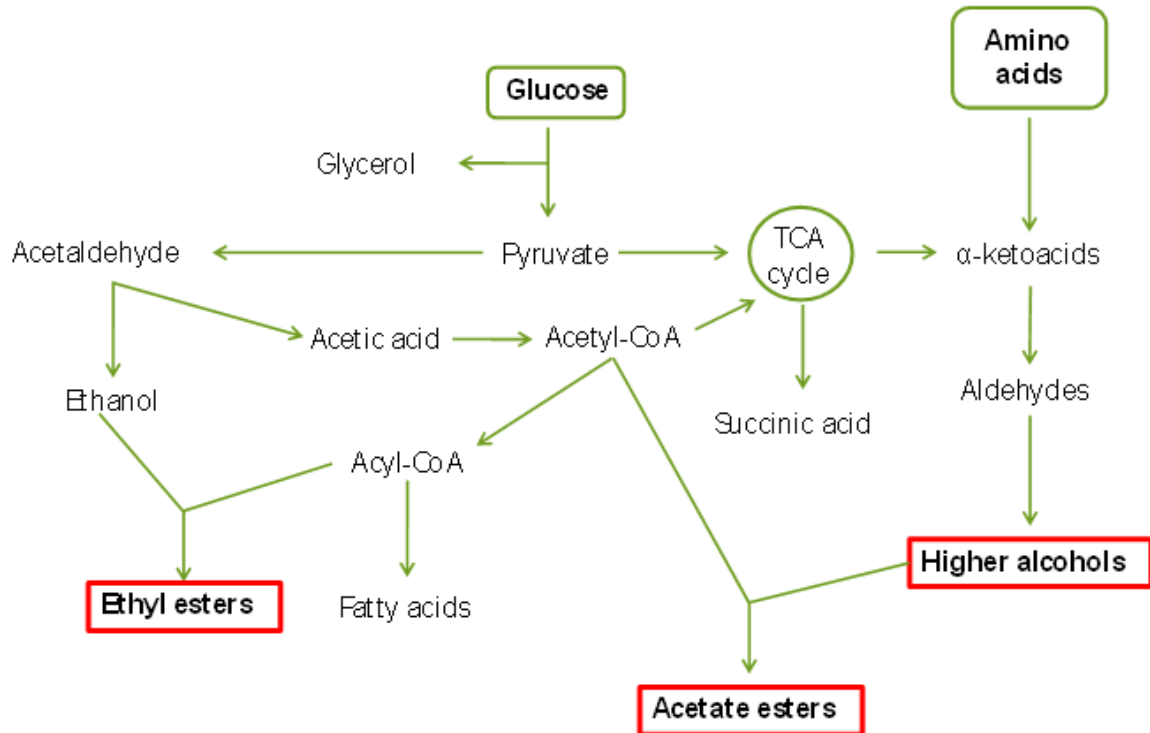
Glucose

Amino acids

Glycerol

Acetaldehyde

Pyruvate

TCA cycle

α-ketoacids

Acetic acid

Acetyl-CoA

Ethanol

Succinic acid

Aldehydes

Acyl-CoA

Higher alcohols

Ethyl esters

Fatty acids

Acetate esters